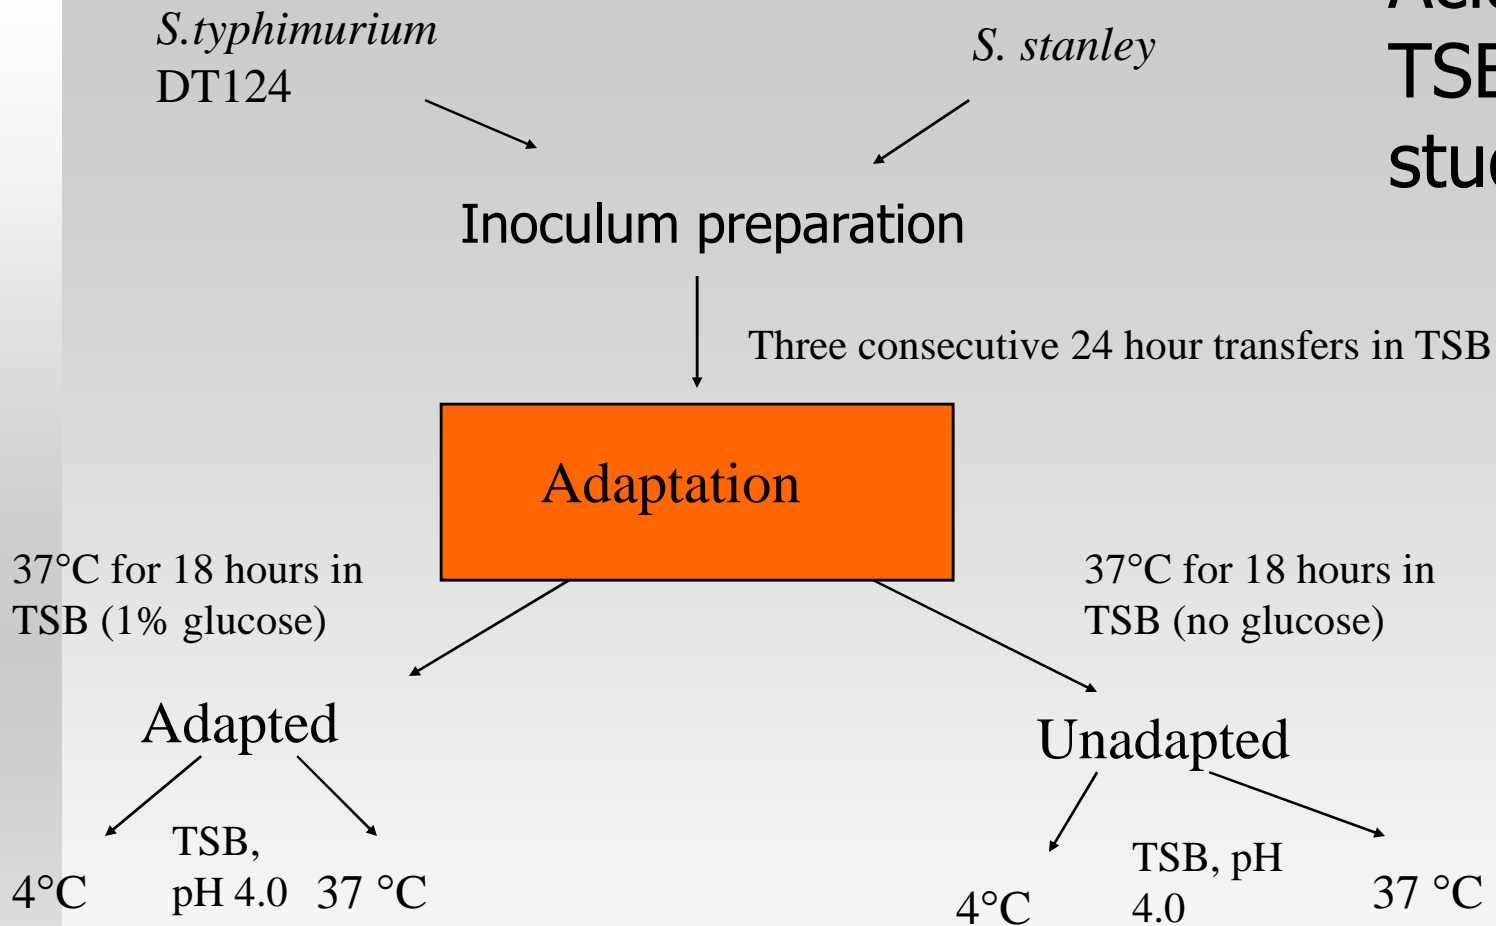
S.typhimurium
DT124

S. stanley

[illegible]
TS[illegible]
stu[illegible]

Inoculum preparation

Three consecutive 24 hour transfers in TSB

Adaptation

37°C for 18 hours in TSB (1% glucose)

37°C for 18 hours in TSB (no glucose)

Adapted

Unadapted

4°C

TSB, pH 4.0

37 °C

4°C

TSB, pH 4.0

37 °C